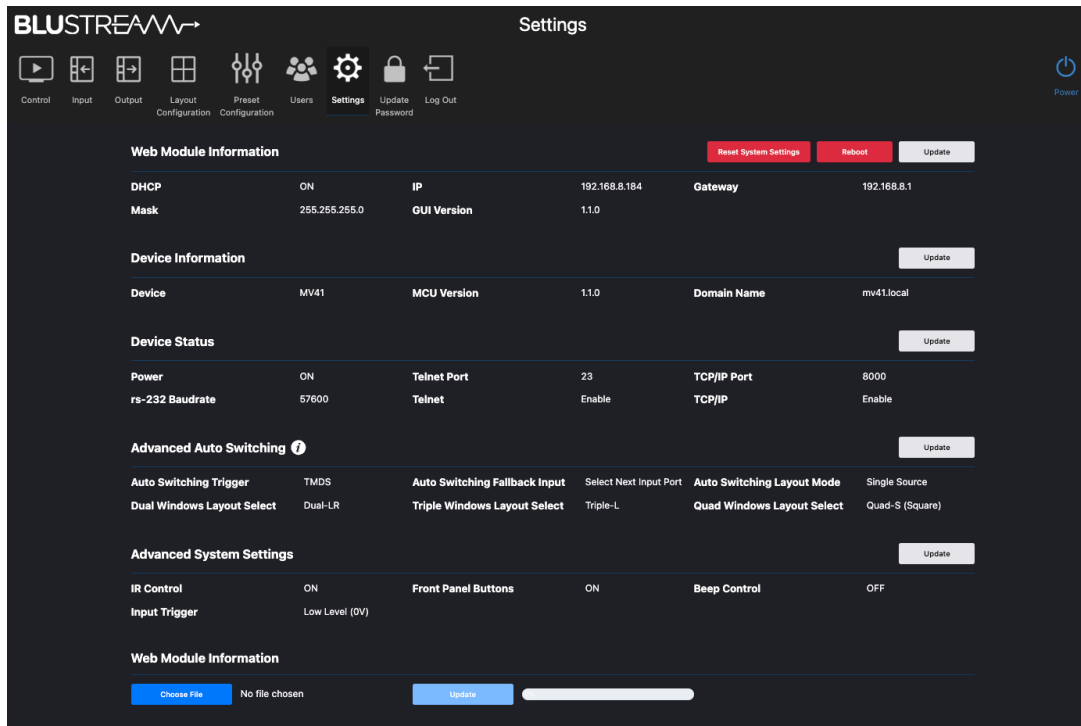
BLUSTREAM

Settings

Control Input Output Layout Configuration Preset Configuration Users Settings Update Password Log Out

Power

Web Module Information

Reset System Settings Reboot Update

| DHCP | ON | IP | 192.168.8.184 | Gateway | 192.168.8.1 |
|---|---|---|---|---|---|
| Mask | 255.255.255.0 | GUI Version | 1.1.0 | | |

Device Information

Update

| Device | MV41 | MCU Version | 1.1.0 | Domain Name | mv41.local |
|---|---|---|---|---|---|

Device Status

Update

| Power | ON | Telnet Port | 23 | TCP/IP Port | 8000 |
|---|---|---|---|---|---|
| rs-232 Baudrate | 57600 | Telnet | Enable | TCP/IP | Enable |

Advanced Auto Switching

Update

| Auto Switching Trigger | TMDS | Auto Switching Fallback Input | Select Next Input Port | Auto Switching Layout Mode | Single Source |
|---|---|---|---|---|---|
| Dual Windows Layout Select | Dual-LR | Triple Windows Layout Select | Triple-L | Quad Windows Layout Select | Quad-S (Square) |

Advanced System Settings

Update

| IR Control | ON | Front Panel Buttons | ON | Beep Control | OFF |
|---|---|---|---|---|---|
| Input Trigger | Low Level (0V) | | | | |

Web Module Information

Choose File No file chosen Update